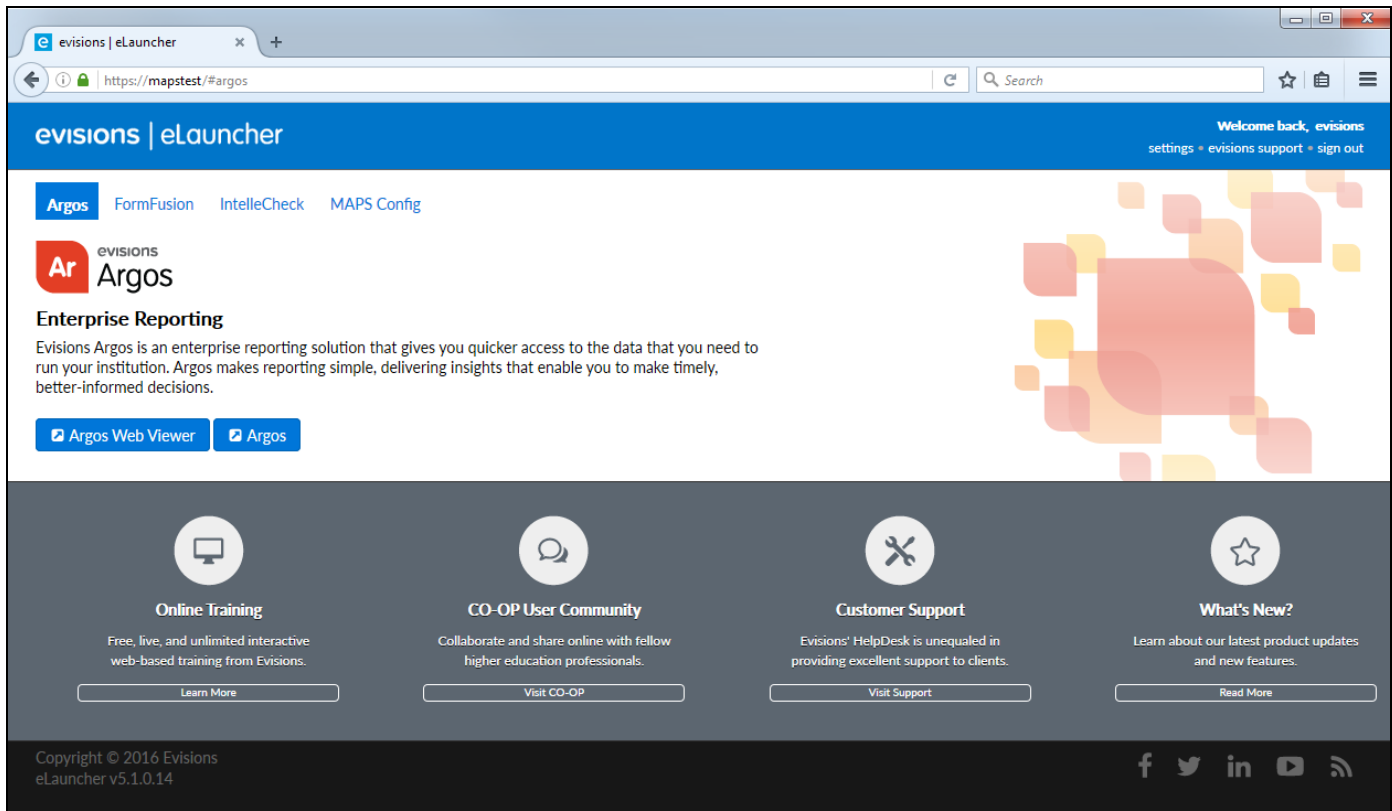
evisions | eLauncher ×

https://mapstest/#argos

Search

evisions | eLauncher

Welcome back, evisions
settings • evisions support • sign out

Argos FormFusion IntelleCheck MAPS Config

Ar evisions Argos

Enterprise Reporting

Evisions Argos is an enterprise reporting solution that gives you quicker access to the data that you need to run your institution. Argos makes reporting simple, delivering insights that enable you to make timely, better-informed decisions.

Argos Web Viewer Argos

Online Training
Free, live, and unlimited interactive web-based training from Evisions.
Learn More

CO-OP User Community
Collaborate and share online with fellow higher education professionals.
Visit CO-OP

Customer Support
Evisions' HelpDesk is unequaled in providing excellent support to clients.
Visit Support

What's New?
Learn about our latest product updates and new features.
Read More

Copyright © 2016 Evisions
eLauncher v5.1.0.14